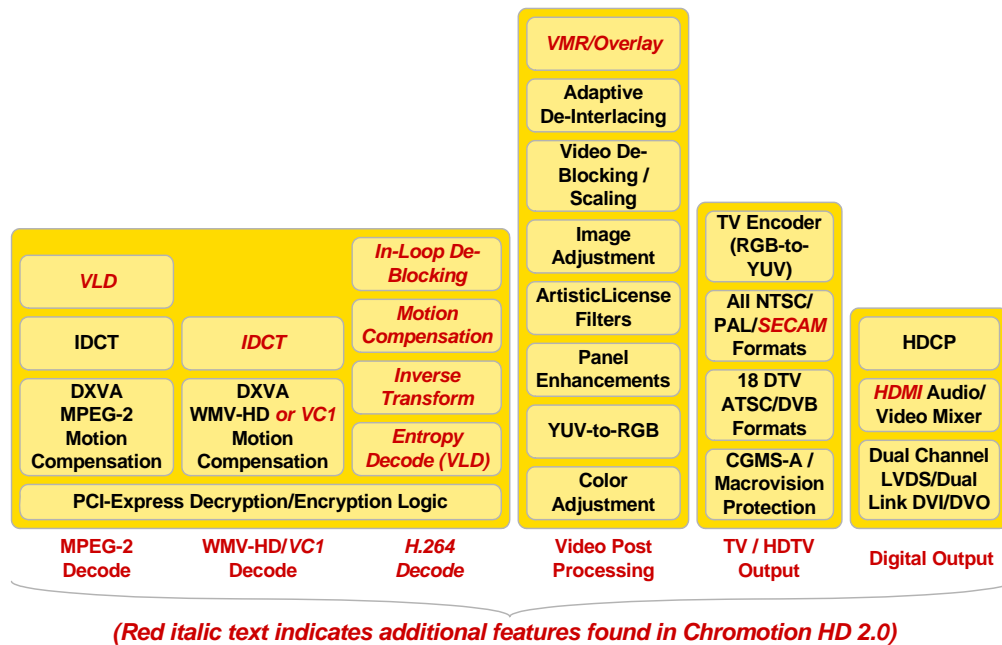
VLD

IDCT

DXVA MPEG-2 Motion Compensation

IDCT

DXVA WMV-HD or VC1 Motion Compensation

In-Loop De-Blocking

Motion Compensation

Inverse Transform

Entropy Decode (VLD)

PCI-Express Decryption/Encryption Logic

MPEG-2 Decode

WMV-HD/VC1 Decode

H.264 Decode

VMR/Overlay

Adaptive De-Interlacing

Video De-Blocking / Scaling

Image Adjustment

ArtisticLicense Filters

Panel Enhancements

YUV-to-RGB

Color Adjustment

Video Post Processing

TV Encoder (RGB-to-YUV)

All NTSC/ PAL/SECAM Formats

18 DTV ATSC/DVB Formats

CGMS-A / Macrovision Protection

TV / HDTV Output

HDCP

HDMI Audio/ Video Mixer

Dual Channel LVDS/Dual Link DVI/DVO

Digital Output

(Red italic text indicates additional features found in Chromotion HD 2.0)